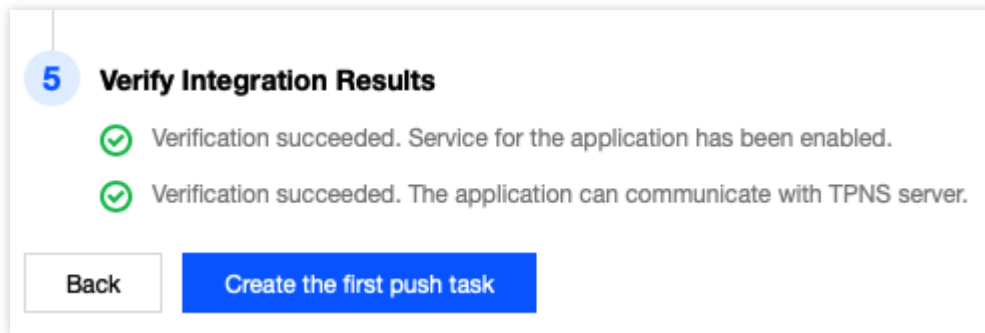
5 Verify Integration Results

Verification succeeded. Service for the application has been enabled.

Verification succeeded. The application can communicate with TPNS server.

Back

Create the first push task